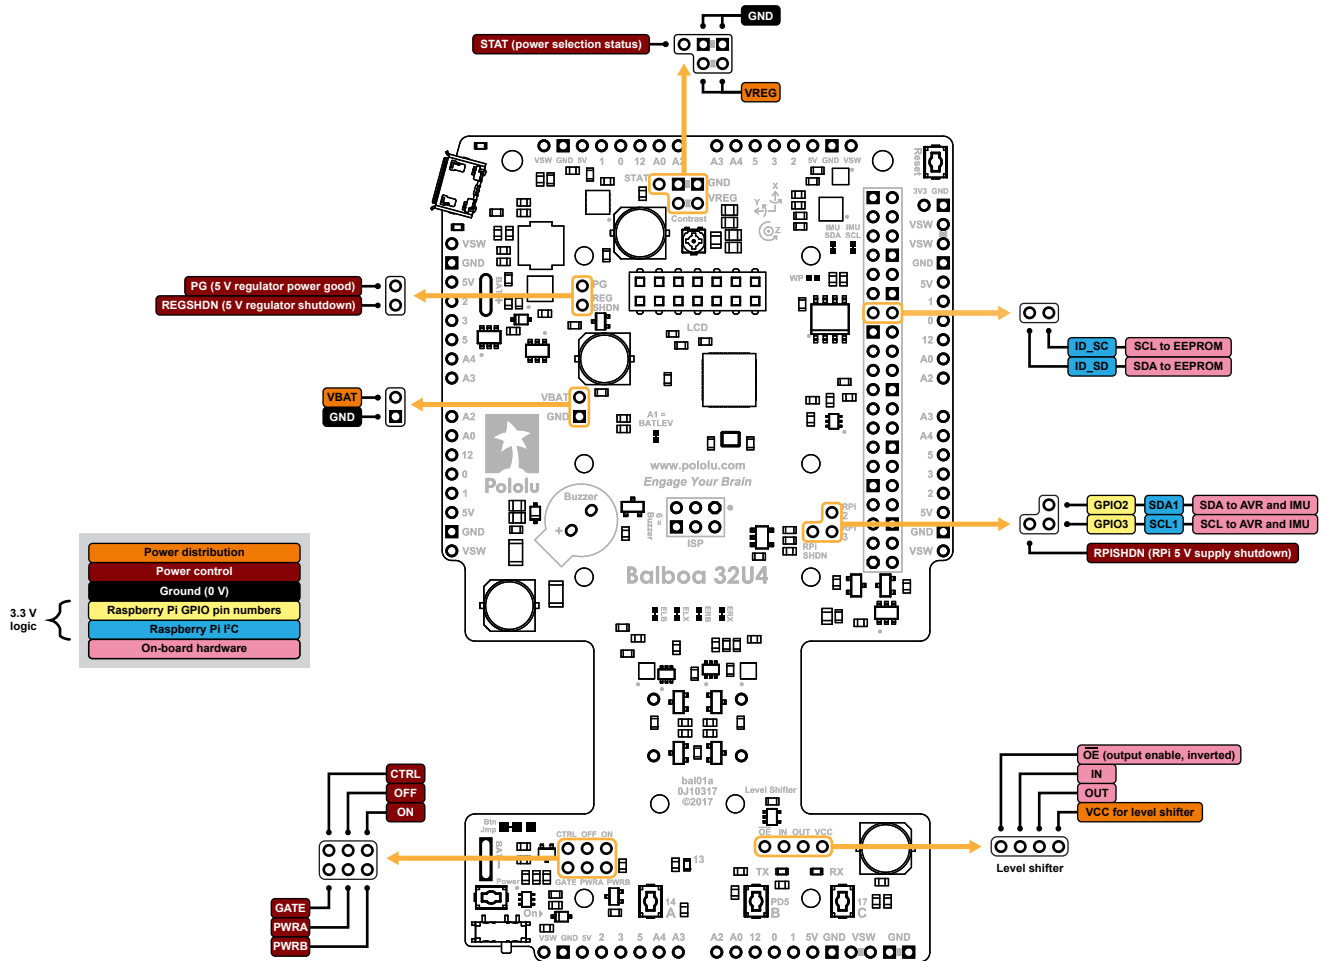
GND
STAT (power selection status)
VREG
PG (5 V regulator power good)
REGSHDN (5 V regulator shutdown)
VBAT
GND
ID_SC
SCL to EEPROM
ID_SD
SDA to EEPROM
GPIO2
SDA1
SDA to AVR and IMU
GPIO3
SCL1
SCL to AVR and IMU
RPISHDN (RPi 5 V supply shutdown)
Power distribution
Power control
Ground (0 V)
3.3 V logic
Raspberry Pi GPIO pin numbers
Raspberry Pi I²C
On-board hardware
VSW GND 5V 1 0 12 A0 A1 A3 A4 5 3 2 5V GND VSW
Reset
STAT GND VREG
Contrast
LCD
PG REG SHDN
VBAT GND
A1 = BATLEV
www.pololu.com
Engage Your Brain
Pololu
Buzzer
ISP
RPi SHDN
Balboa 32U4
bal01a
0J10317
©2017
Level Shifter
OE IN OUT VCC
TX RX
CTRL OFF ON
GATE PWRA PWRB
Power
VSW GND 5V 2 3 5 A4 A3 A2 A0 12 0 1 5V GND VSW GND
3V3 GND
CTRL
OFF
ON
GATE
PWRA
PWRB
$\overline{OE}$ (output enable, inverted)
IN
OUT
VCC for level shifter
Level shifter